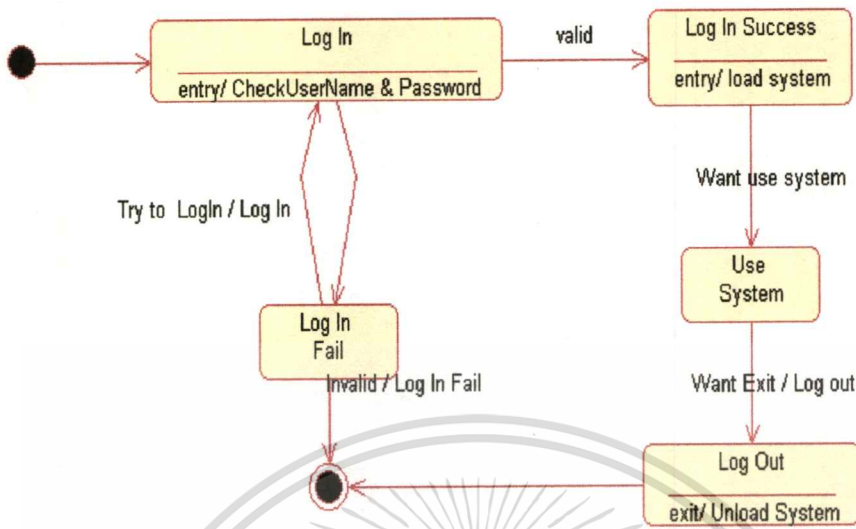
Log In

entry/ CheckUserName & Password

valid

Log In Success

entry/ load system

Want use system

Try to LogIn / Log In

Use System

Log In Fail

Invalid / Log In Fail

Want Exit / Log out

Log Out

exit/ Unload System